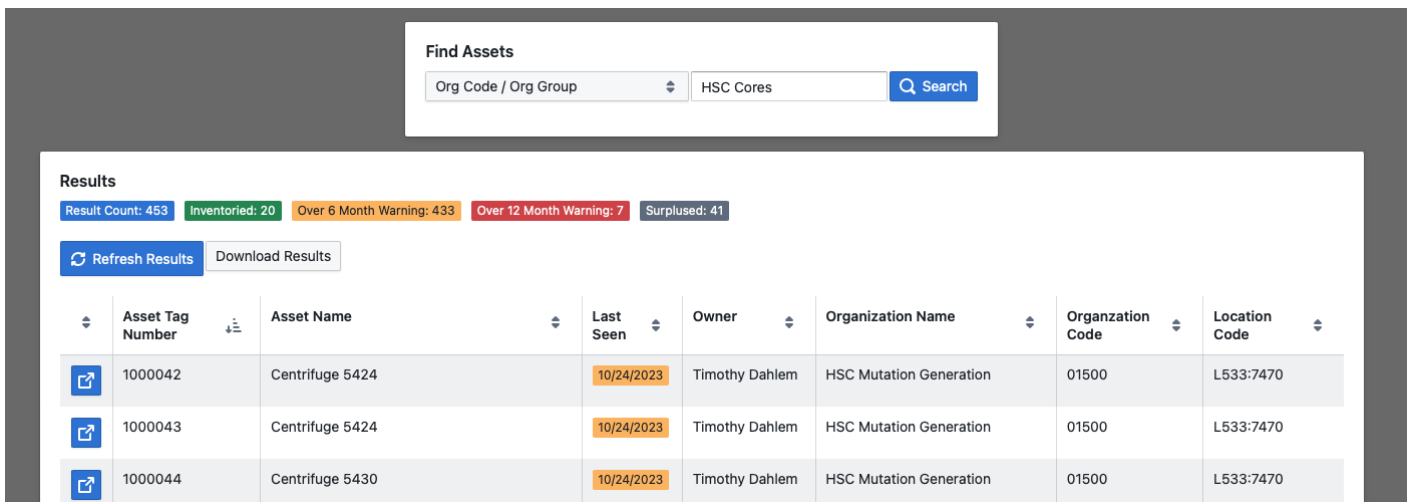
Find Assets

Org Code / Org Group

HSC Cores

Search

Results

Result Count: 453 Inventoried: 20 Over 6 Month Warning: 433 Over 12 Month Warning: 7 Surplused: 41

Refresh Results Download Results

| | Asset Tag Number | Asset Name | Last Seen | Owner | Organization Name | Organzation Code | Location Code |
|---|---|---|---|---|---|---|---|
| | 1000042 | Centrifuge 5424 | 10/24/2023 | Timothy Dahlem | HSC Mutation Generation | 01500 | L533:7470 |
| | 1000043 | Centrifuge 5424 | 10/24/2023 | Timothy Dahlem | HSC Mutation Generation | 01500 | L533:7470 |
| | 1000044 | Centrifuge 5430 | 10/24/2023 | Timothy Dahlem | HSC Mutation Generation | 01500 | L533:7470 |